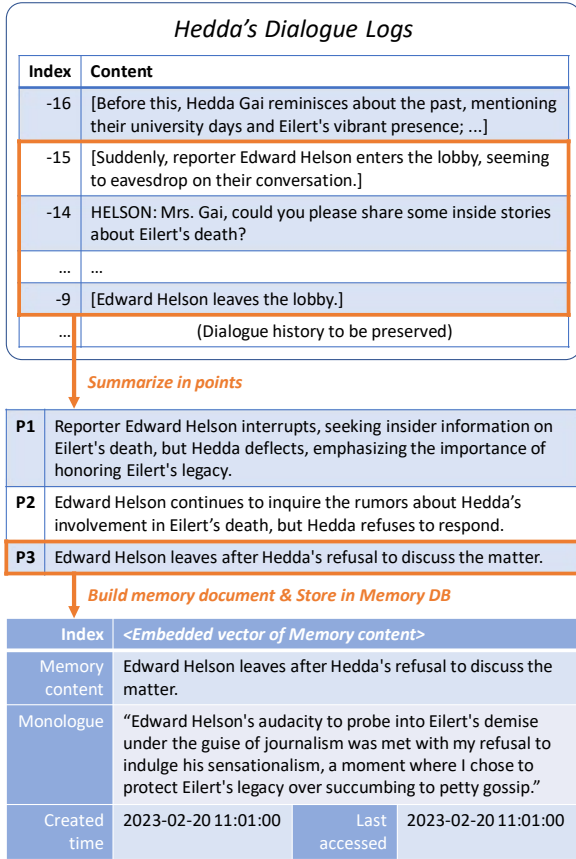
*Hedda's Dialogue Logs*

| Index | Content |
|---|---|
| -16 | [Before this, Hedda Gai reminisces about the past, mentioning their university days and Eilert's vibrant presence; ...] |
| -15 | [Suddenly, reporter Edward Helson enters the lobby, seeming to eavesdrop on their conversation.] |
| -14 | HELSON: Mrs. Gai, could you please share some inside stories about Eilert's death? |
| ... | ... |
| -9 | [Edward Helson leaves the lobby.] |
| ... | (Dialogue history to be preserved) |

*Summarize in points*

| | |
|---|---|
| P1 | Reporter Edward Helson interrupts, seeking insider information on Eilert's death, but Hedda deflects, emphasizing the importance of honoring Eilert's legacy. |
| P2 | Edward Helson continues to inquire the rumors about Hedda's involvement in Eilert's death, but Hedda refuses to respond. |
| P3 | Edward Helson leaves after Hedda's refusal to discuss the matter. |

*Build memory document & Store in Memory DB*

| Index | *<Embedded vector of Memory content>* | | |
|---|---|---|---|
| Memory content | Edward Helson leaves after Hedda's refusal to discuss the matter. | | |
| Monologue | "Edward Helson's audacity to probe into Eilert's demise under the guise of journalism was met with my refusal to indulge his sensationalism, a moment where I chose to protect Eilert's legacy over succumbing to petty gossip." | | |
| Created time | 2023-02-20 11:01:00 | Last accessed | 2023-02-20 11:01:00 |